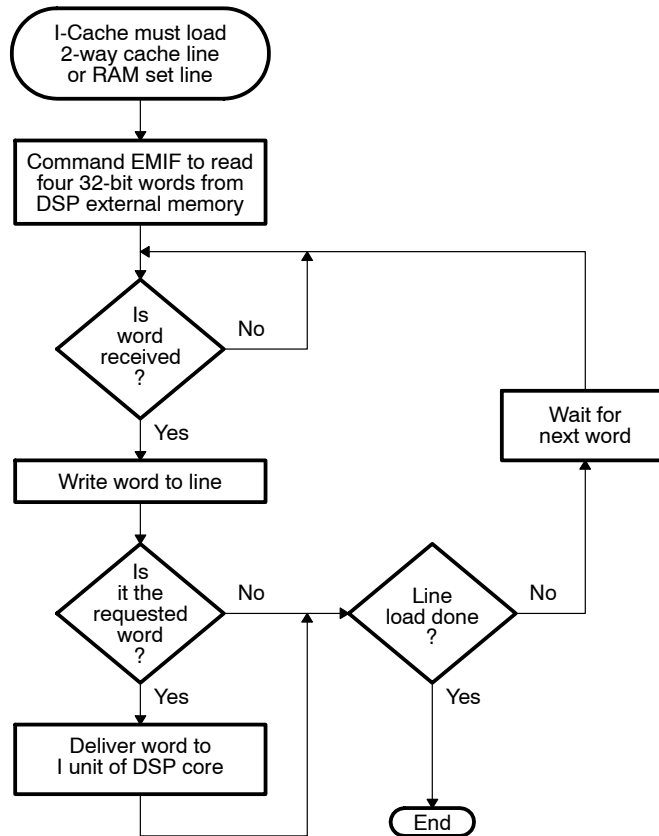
I-Cache must load 2-way cache line or RAM set line

Command EMIF to read four 32-bit words from DSP external memory

Is word received ?

No

Yes

Write word to line

Is it the requested word ?

No

Yes

Deliver word to I unit of DSP core

Line load done ?

No

Yes

Wait for next word

End